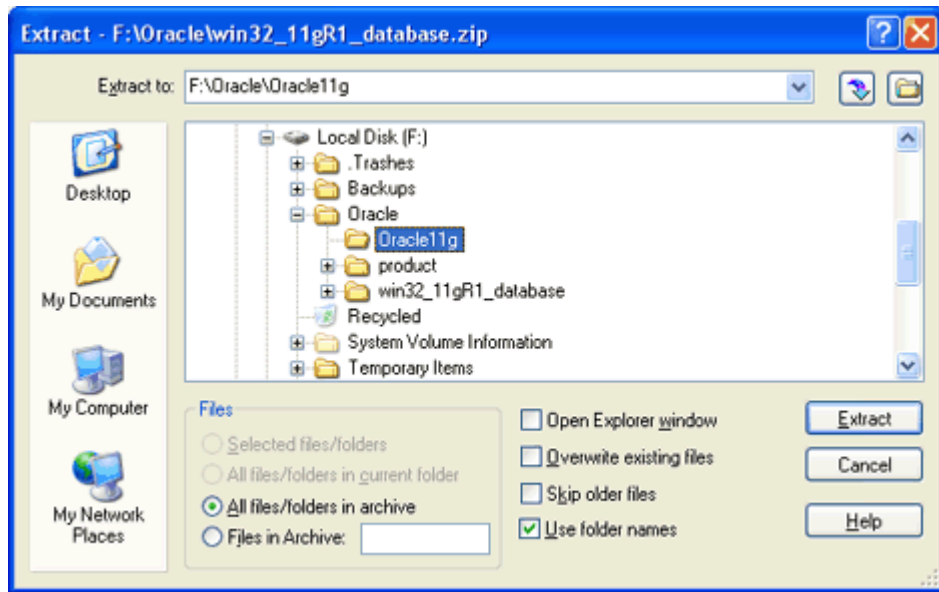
Extract - F:\Oracle\win32_11gR1_database.zip

Extract to: F:\Oracle\Oracle11g

Desktop
My Documents
My Computer
My Network Places

Local Disk (F:)
.Trashes
Backups
Oracle
Oracle11g
product
win32_11gR1_database
Recycled
System Volume Information
Temporary Items

Files
Selected files/folders
All files/folders in current folder
All files/folders in archive
Files in Archive:

Open Explorer window
Overwrite existing files
Skip older files
Use folder names

Extract
Cancel
Help